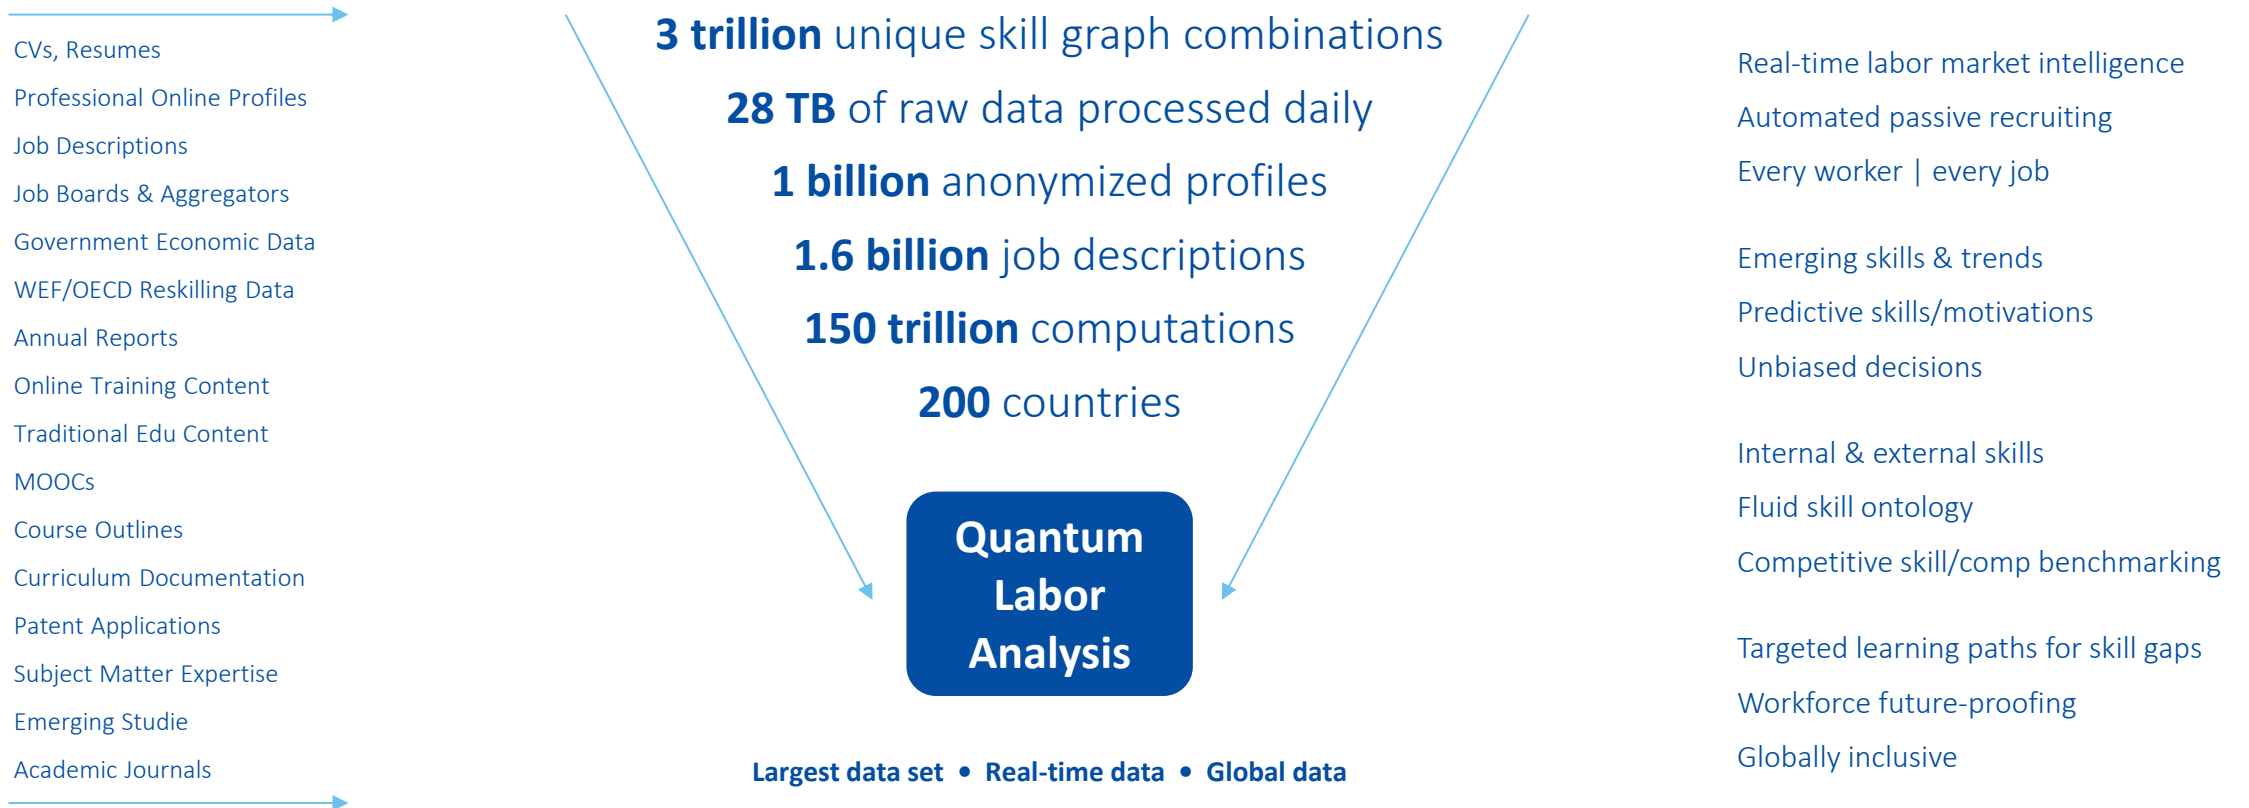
CVs, Resumes
Professional Online Profiles
Job Descriptions
Job Boards & Aggregators
Government Economic Data
WEF/OECD Reskilling Data
Annual Reports
Online Training Content
Traditional Edu Content
MOOCs
Course Outlines
Curriculum Documentation
Patent Applications
Subject Matter Expertise
Emerging Studie
Academic Journals

**3 trillion** unique skill graph combinations
**28 TB** of raw data processed daily
**1 billion** anonymized profiles
**1.6 billion** job descriptions
**150 trillion** computations
**200** countries

Quantum Labor Analysis

Largest data set • Real-time data • Global data

Real-time labor market intelligence
Automated passive recruiting
Every worker | every job

Emerging skills & trends
Predictive skills/motivations
Unbiased decisions

Internal & external skills
Fluid skill ontology
Competitive skill/comp benchmarking

Targeted learning paths for skill gaps
Workforce future-proofing
Globally inclusive